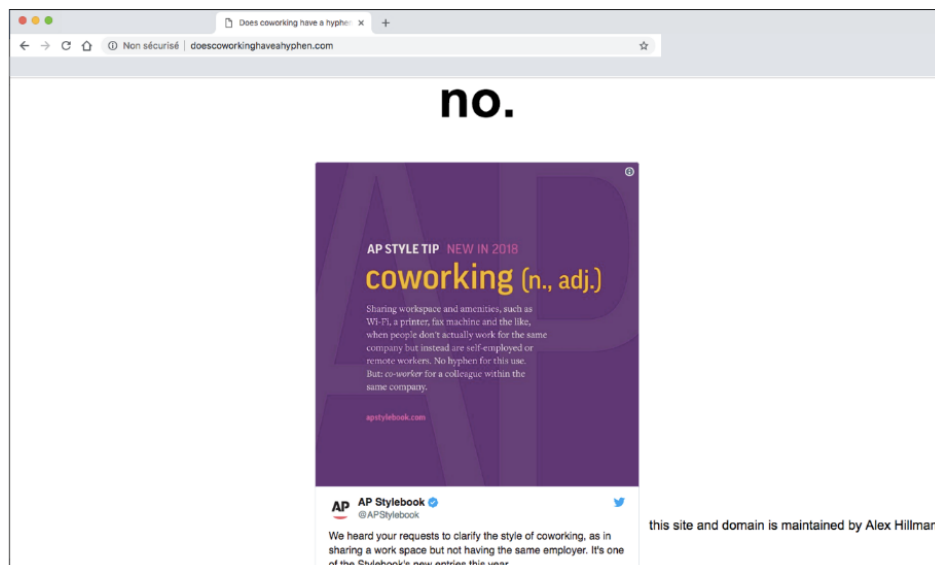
Does coworking have a hyphen ×

Non sécurisé | doescoworkinghaveahyphen.com

no.

AP

AP STYLE TIP NEW IN 2018

coworking (n., adj.)

Sharing workspace and amenities, such as Wi-Fi, a printer, fax machine and the like, when people don't actually work for the same company but instead are self-employed or remote workers. No hyphen for this use. But: co-worker for a colleague within the same company.

apstylebook.com

AP Stylebook
@APStylebook

We heard your requests to clarify the style of coworking, as in sharing a work space but not having the same employer. It's one of the Stylebook's new entries this year.

this site and domain is maintained by Alex Hillman